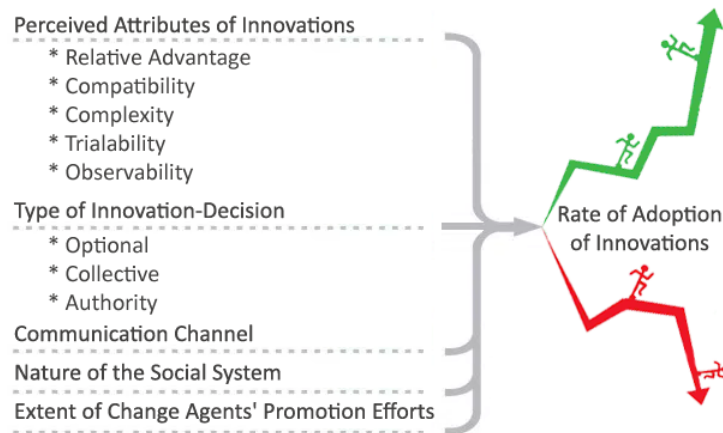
Perceived Attributes of Innovations

* Relative Advantage
* Compatibility
* Complexity
* Trialability
* Observability

Type of Innovation-Decision

* Optional
* Collective
* Authority

Communication Channel

Nature of the Social System

Extent of Change Agents' Promotion Efforts

Rate of Adoption of Innovations